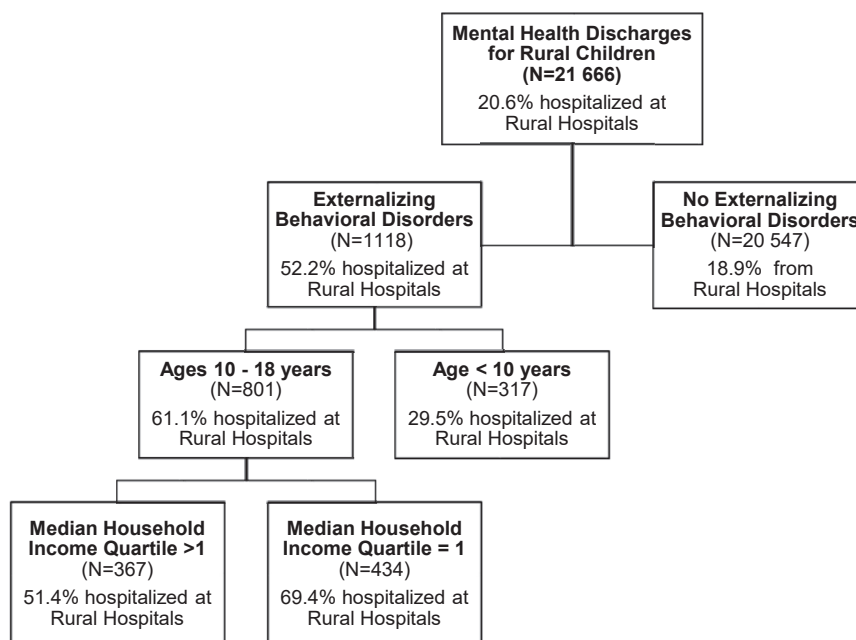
**Mental Health Discharges for Rural Children (N=21 666)**
20.6% hospitalized at Rural Hospitals

**Externalizing Behavioral Disorders**
(N=1118)
52.2% hospitalized at Rural Hospitals

**No Externalizing Behavioral Disorders**
(N=20 547)
18.9% from Rural Hospitals

**Ages 10 - 18 years**
(N=801)
61.1% hospitalized at Rural Hospitals

**Age < 10 years**
(N=317)
29.5% hospitalized at Rural Hospitals

**Median Household Income Quartile >1**
(N=367)
51.4% hospitalized at Rural Hospitals

**Median Household Income Quartile = 1**
(N=434)
69.4% hospitalized at Rural Hospitals